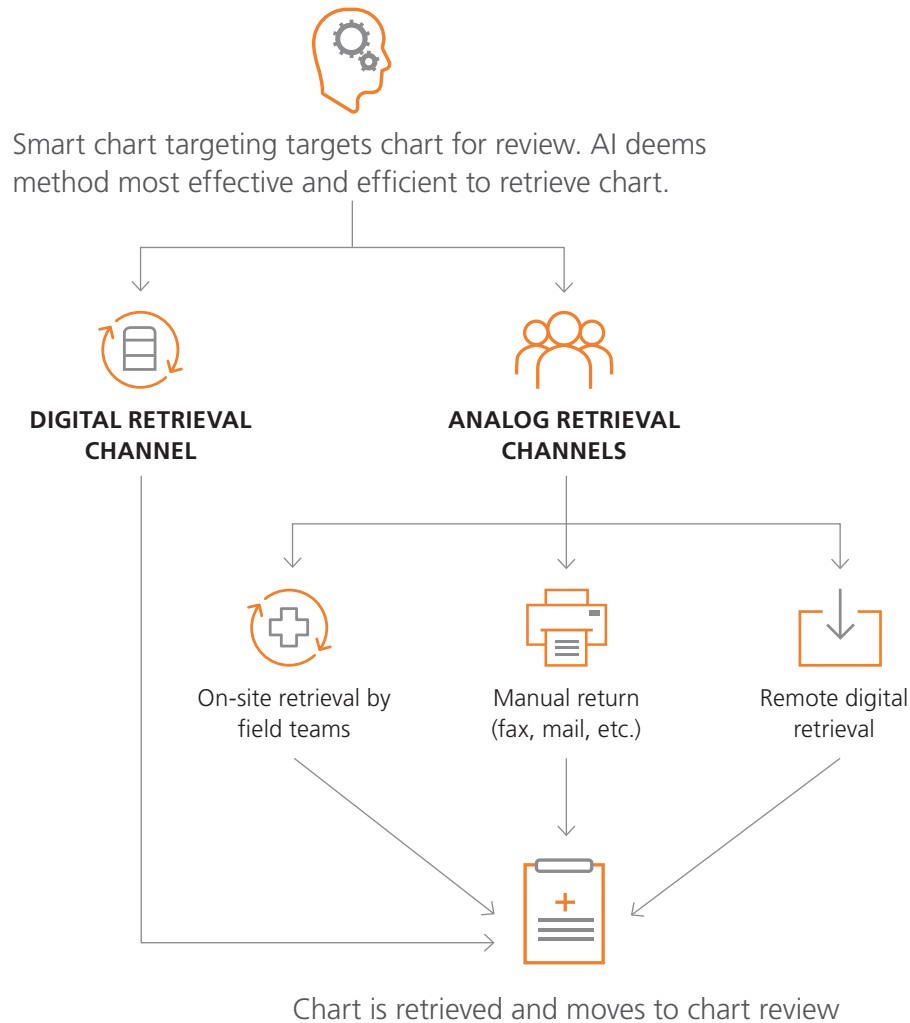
Smart chart targeting targets chart for review. AI deems method most effective and efficient to retrieve chart.

DIGITAL RETRIEVAL CHANNEL

ANALOG RETRIEVAL CHANNELS

On-site retrieval by field teams

Manual return (fax, mail, etc.)

Remote digital retrieval

Chart is retrieved and moves to chart review